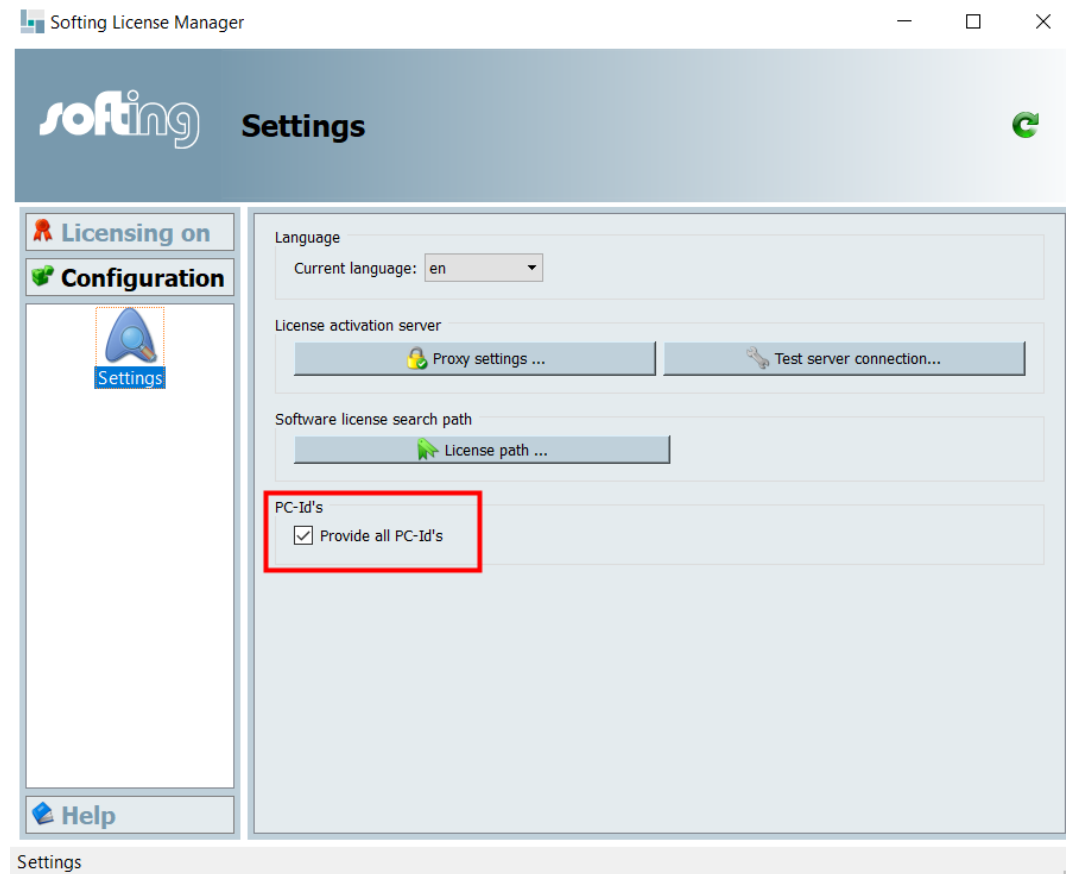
Softing License Manager

softing

Settings

Licensing on

Configuration

Settings

Help

Language

Current language: en

License activation server

Proxy settings ...

Test server connection...

Software license search path

License path ...

PC-Id's

Provide all PC-Id's

Settings